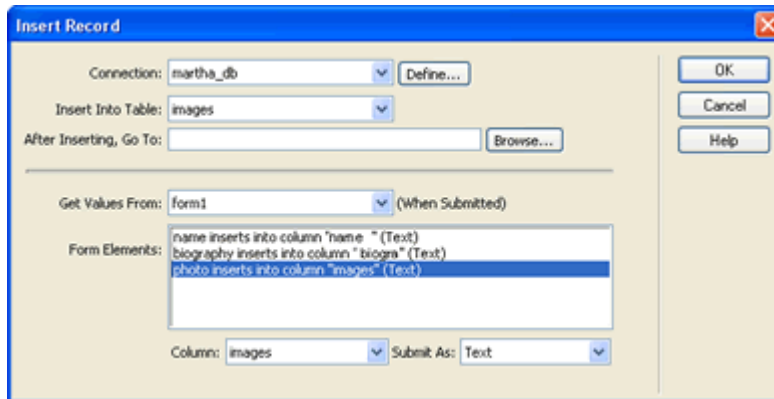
Insert Record

Connection: martha_db Define...

Insert Into Table: images

After Inserting, Go To: Browse...

Get Values From: form1 (When Submitted)

Form Elements: name inserts into column "name " (Text)
biography inserts into column " biogra" (Text)
photo inserts into column "images" (Text)

Column: images Submit As: Text

OK
Cancel
Help